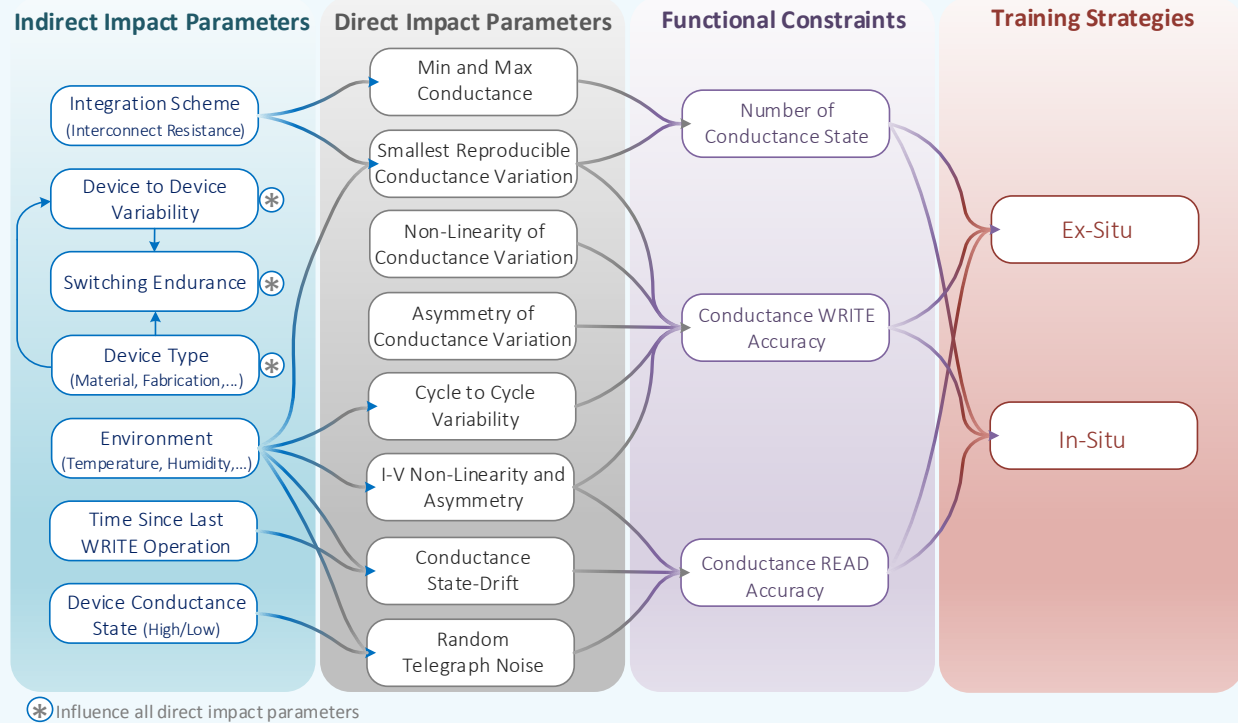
Indirect Impact Parameters

Integration Scheme (Interconnect Resistance)

Device to Device Variability ✱

Switching Endurance ✱

Device Type (Material, Fabrication,...) ✱

Environment (Temperature, Humidity,...)

Time Since Last WRITE Operation

Device Conductance State (High/Low)

Direct Impact Parameters

Min and Max Conductance

Smallest Reproducible Conductance Variation

Non-Linearity of Conductance Variation

Asymmetry of Conductance Variation

Cycle to Cycle Variability

I-V Non-Linearity and Asymmetry

Conductance State-Drift

Random Telegraph Noise

Functional Constraints

Number of Conductance State

Conductance WRITE Accuracy

Conductance READ Accuracy

Training Strategies

Ex-Situ

In-Situ

✱ Influence all direct impact parameters